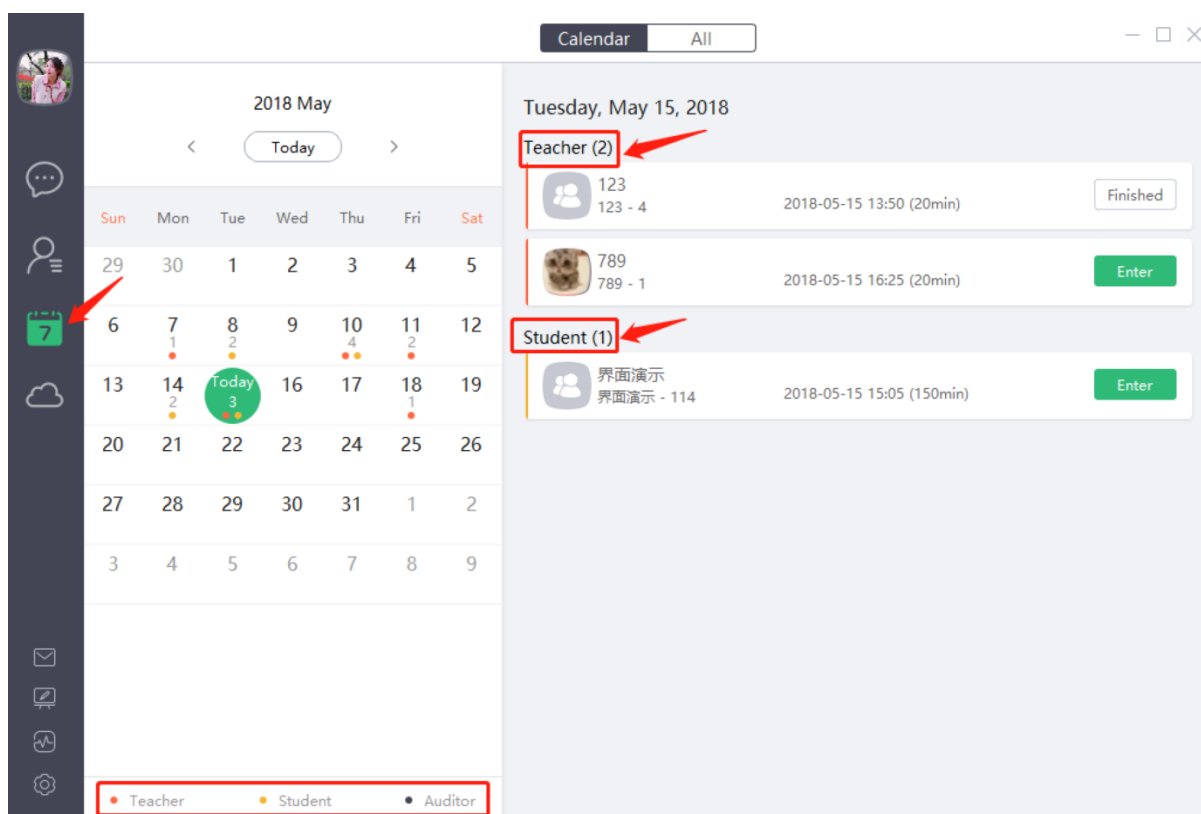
Calendar All

7

2018 May

‹ Today ›

| Sun | Mon | Tue | Wed | Thu | Fri | Sat |
|---|---|---|---|---|---|---|
| 29 | 30 | 1 | 2 | 3 | 4 | 5 |
| 6 | 7 1 | 8 2 | 9 | 10 4 | 11 2 | 12 |
| 13 | 14 2 | Today 3 | 16 | 17 | 18 1 | 19 |
| 20 | 21 | 22 | 23 | 24 | 25 | 26 |
| 27 | 28 | 29 | 30 | 31 | 1 | 2 |
| 3 | 4 | 5 | 6 | 7 | 8 | 9 |

• Teacher • Student • Auditor

Tuesday, May 15, 2018

Teacher (2)

123
123 - 4
2018-05-15 13:50 (20min)
Finished

789
789 - 1
2018-05-15 16:25 (20min)
Enter

Student (1)

界面演示
界面演示 - 114
2018-05-15 15:05 (150min)
Enter